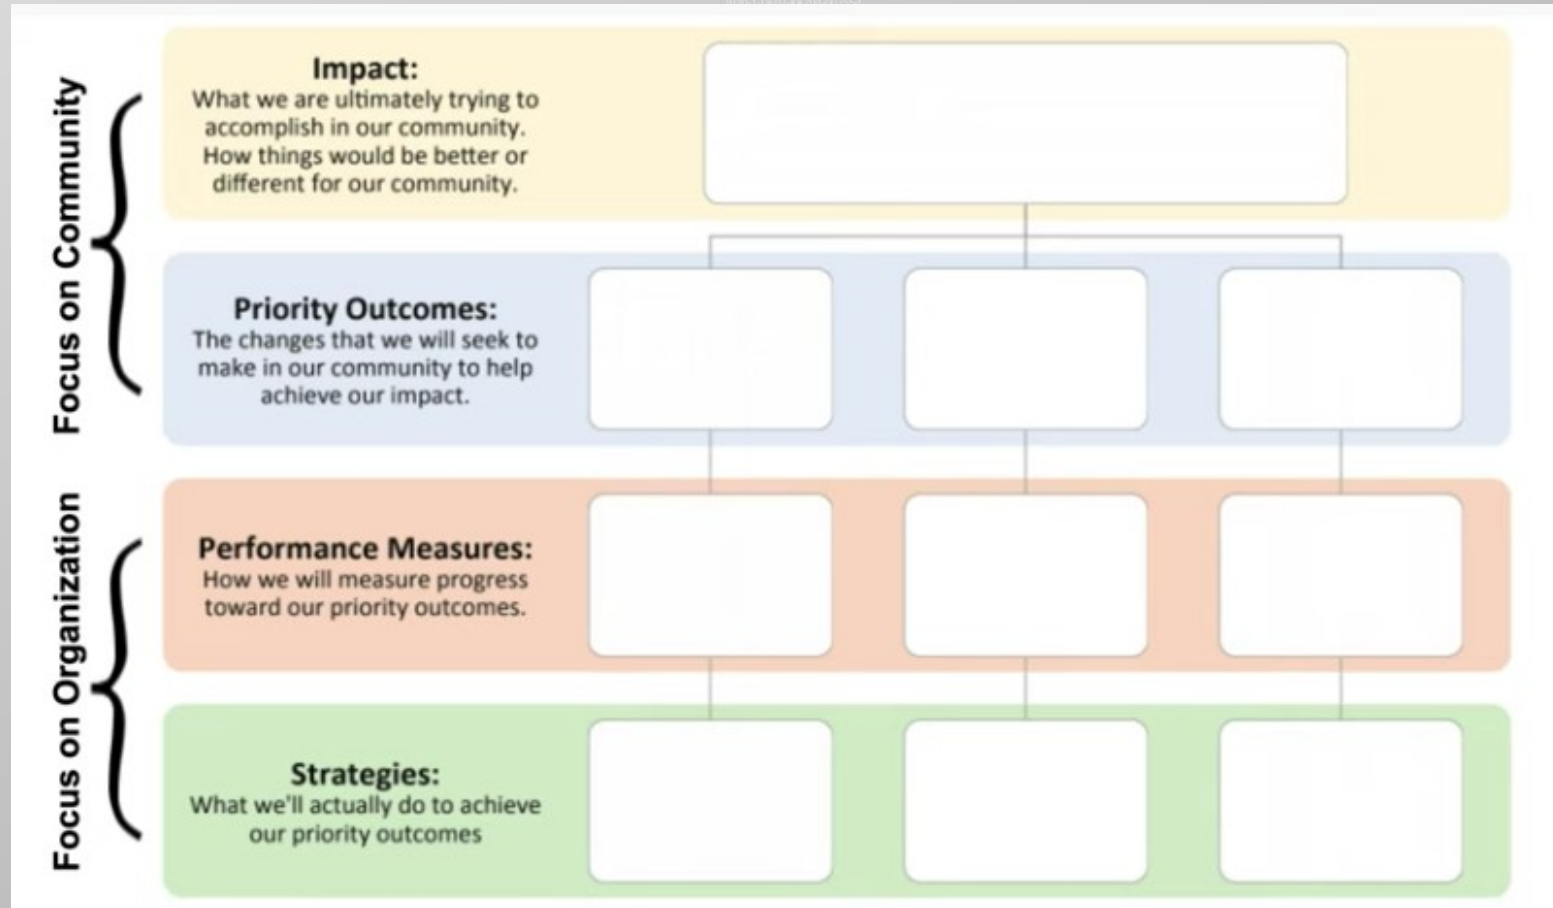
Focus on Community

Impact:
What we are ultimately trying to accomplish in our community. How things would be better or different for our community.

Priority Outcomes:
The changes that we will seek to make in our community to help achieve our impact.

Focus on Organization

Performance Measures:
How we will measure progress toward our priority outcomes.

Strategies:
What we'll actually do to achieve our priority outcomes